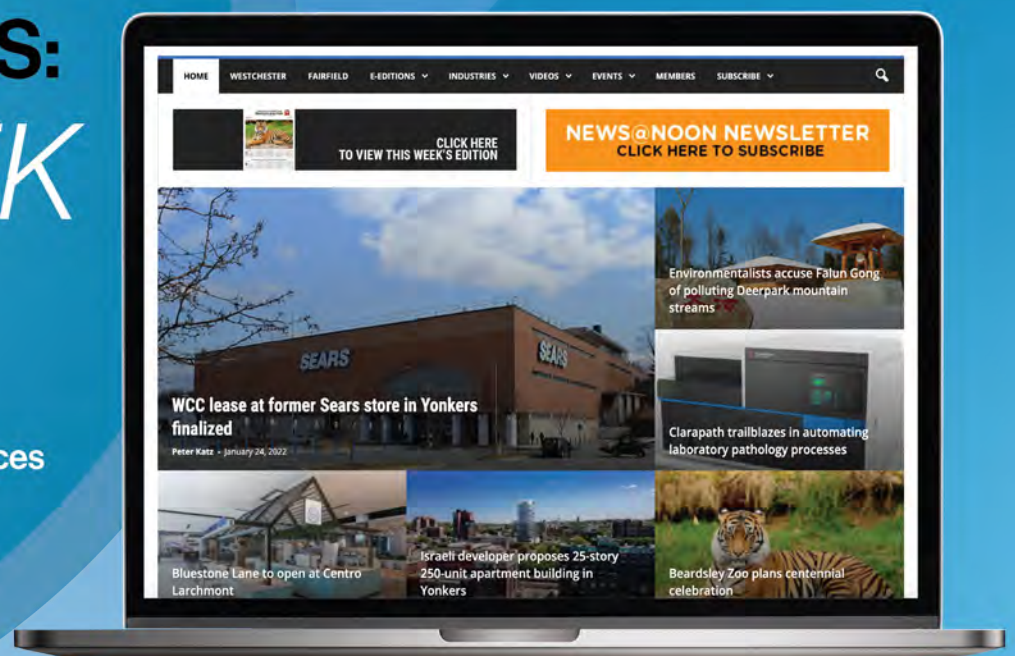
S:
K

ces

HOME WESTCHESTER FAIRFIELD E-EDITIONS INDUSTRIES VIDEOS EVENTS MEMBERS SUBSCRIBE

CLICK HERE TO VIEW THIS WEEK'S EDITION

NEWS@NOON NEWSLETTER CLICK HERE TO SUBSCRIBE

SEARS

SEARS

WCC lease at former Sears store in Yonkers finalized

Peter Katz - January 24, 2022

Environmentalists accuse Falun Gong of polluting Deerpark mountain streams

Clarapath trailblazes in automating laboratory pathology processes

Bluestone Lane to open at Centro Larchmont

Israeli developer proposes 25-story 250-unit apartment building in Yonkers

Beardsley Zoo plans centennial celebration